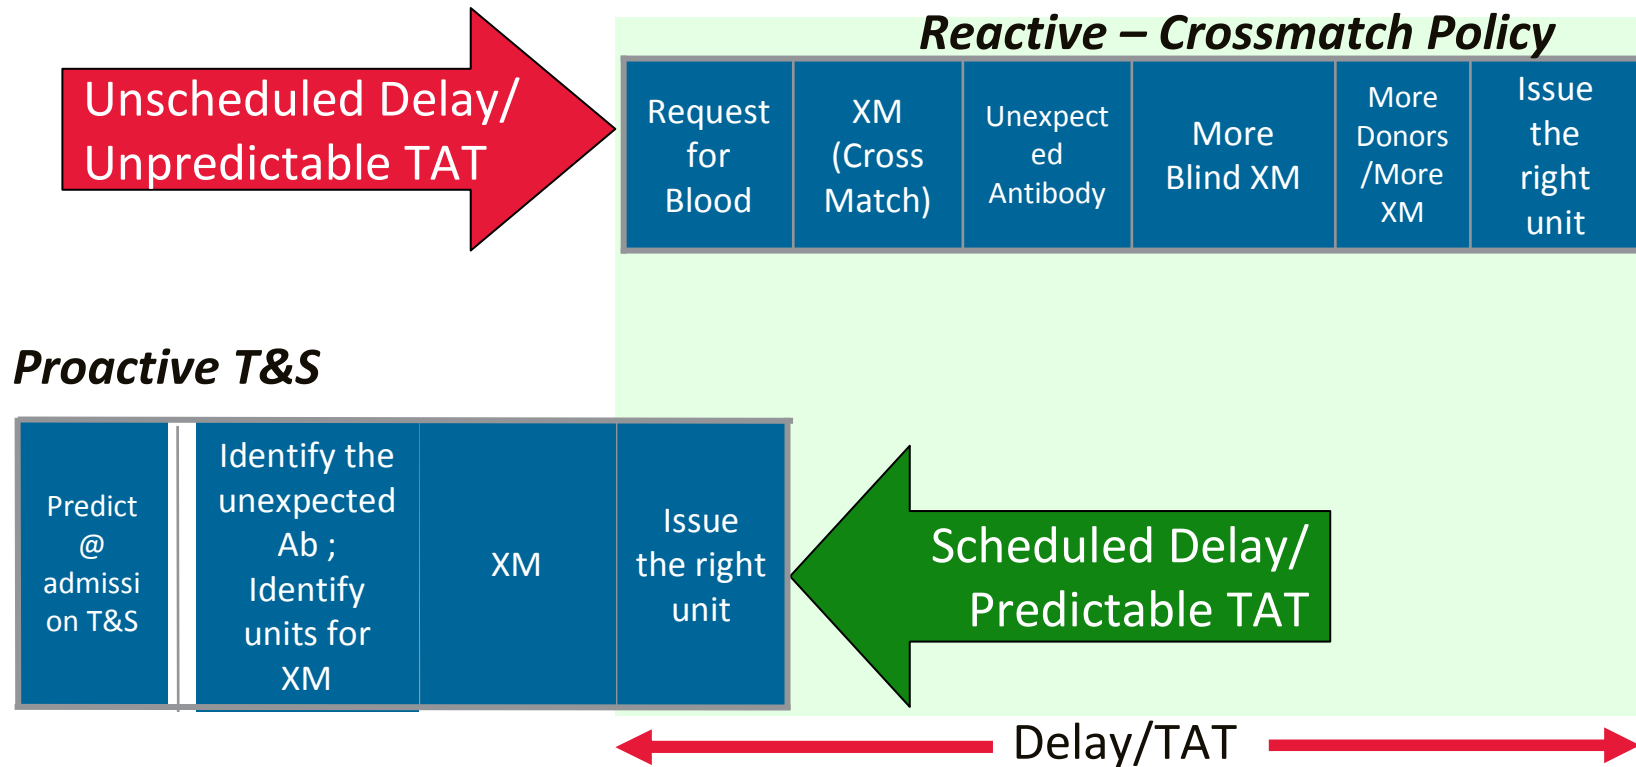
Unscheduled Delay/ Unpredictable TAT

Reactive – Crossmatch Policy

| Request for Blood | XM (Cross Match) | Unexpected Antibody | More Blind XM | More Donors /More XM | Issue the right unit |
|---|---|---|---|---|---|

Proactive T&S

| Predict @ admission T&S | Identify the unexpected Ab ; Identify units for XM | XM | Issue the right unit |
|---|---|---|---|

Scheduled Delay/ Predictable TAT

Delay/TAT